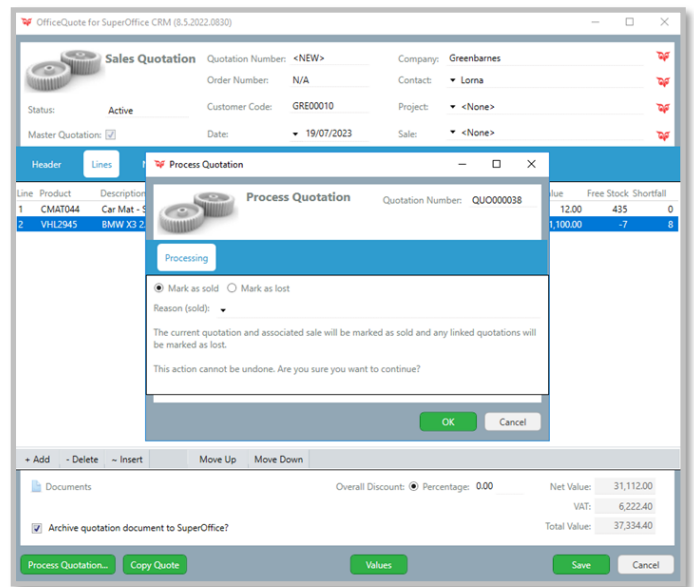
OfficeQuote for SuperOffice CRM (8.5.2022.0830)

Sales Quotation

Status: Active

Master Quotation:

Quotation Number: <NEW>

Order Number: N/A

Customer Code: GRE00010

Date: 19/07/2023

Company: Greenbarnes

Contact: Lorna

Project: <None>

Sale: <None>

Header | Lines | N

| Line | Product | Description | | Value | Free Stock | Shortfall |
|---|---|---|---|---|---|---|
| 1 | CMAT044 | Car Mat - S | | 12.00 | 435 | 0 |
| 2 | VHL2945 | BMW X3 2 | | 1,100.00 | -7 | 8 |

Process Quotation

Process Quotation

Quotation Number: QUO000038

Processing

Mark as sold   Mark as lost

Reason (sold):

The current quotation and associated sale will be marked as sold and any linked quotations will be marked as lost.

This action cannot be undone. Are you sure you want to continue?

OK   Cancel

+ Add   - Delete   ~ Insert   Move Up   Move Down

Documents

Overall Discount: Percentage: 0.00

Net Value: 31,112.00

VAT: 6,222.40

Total Value: 37,334.40

Archive quotation document to SuperOffice?

Process Quotation...   Copy Quote   Values   Save   Cancel